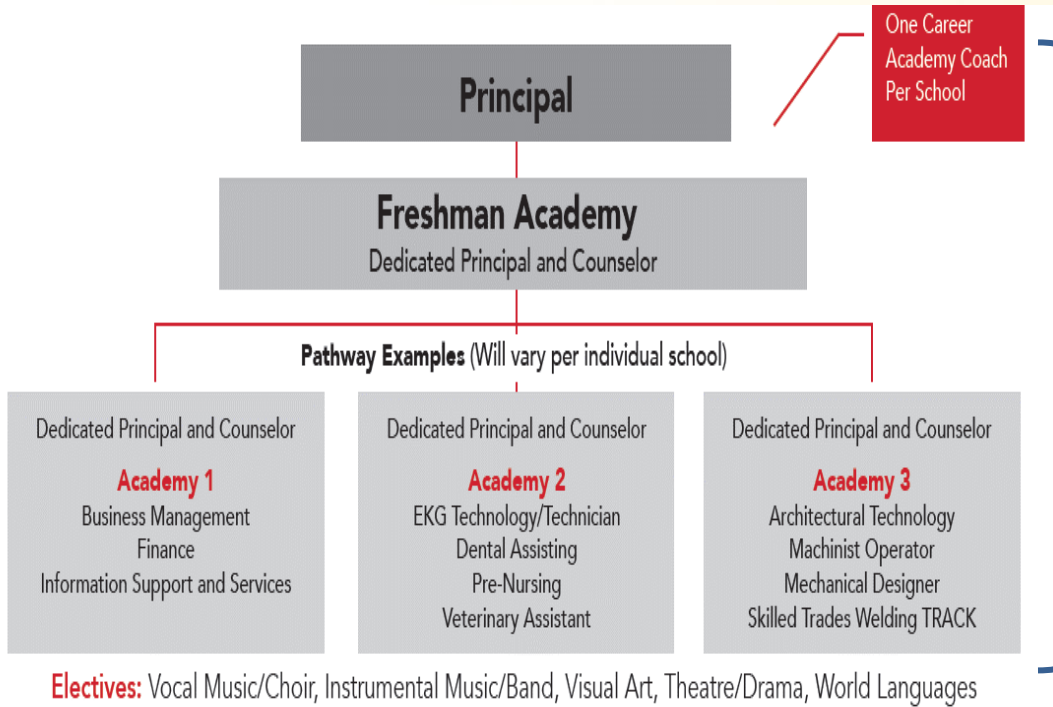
One Career Academy Coach Per School

Principal

Freshman Academy
Dedicated Principal and Counselor

Pathway Examples (Will vary per individual school)

Dedicated Principal and Counselor
Academy 1
Business Management
Finance
Information Support and Services

Dedicated Principal and Counselor
Academy 2
EKG Technology/Technician
Dental Assisting
Pre-Nursing
Veterinary Assistant

Dedicated Principal and Counselor
Academy 3
Architectural Technology
Machinist Operator
Mechanical Designer
Skilled Trades Welding TRACK

Electives: Vocal Music/Choir, Instrumental Music/Band, Visual Art, Theatre/Drama, World Languages